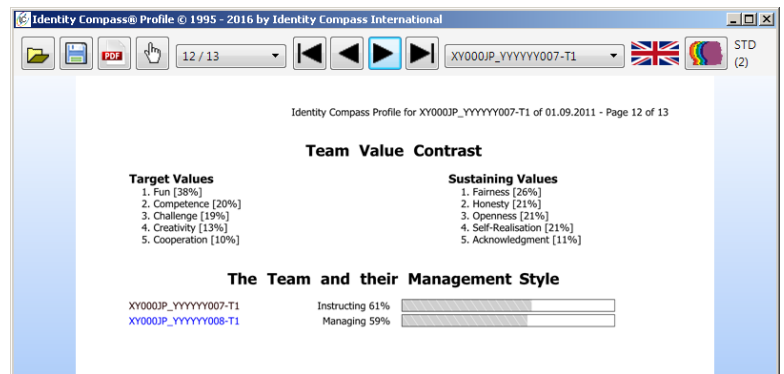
Identity Compass® Profile © 1995 - 2016 by Identity Compass International

12 / 13

XY000JP_YYYYYY007-T1

STD (2)

Identity Compass Profile for XY000JP_YYYYYY007-T1 of 01.09.2011 - Page 12 of 13

Team Value Contrast

Target Values
1. Fun [38%]
2. Competence [20%]
3. Challenge [19%]
4. Creativity [13%]
5. Cooperation [10%]

Sustaining Values
1. Fairness [26%]
2. Honesty [21%]
3. Openness [21%]
4. Self-Realisation [21%]
5. Acknowledgment [11%]

The Team and their Management Style

XY000JP_YYYYYY007-T1 Instructing 61%
XY000JP_YYYYYY008-T1 Managing 59%